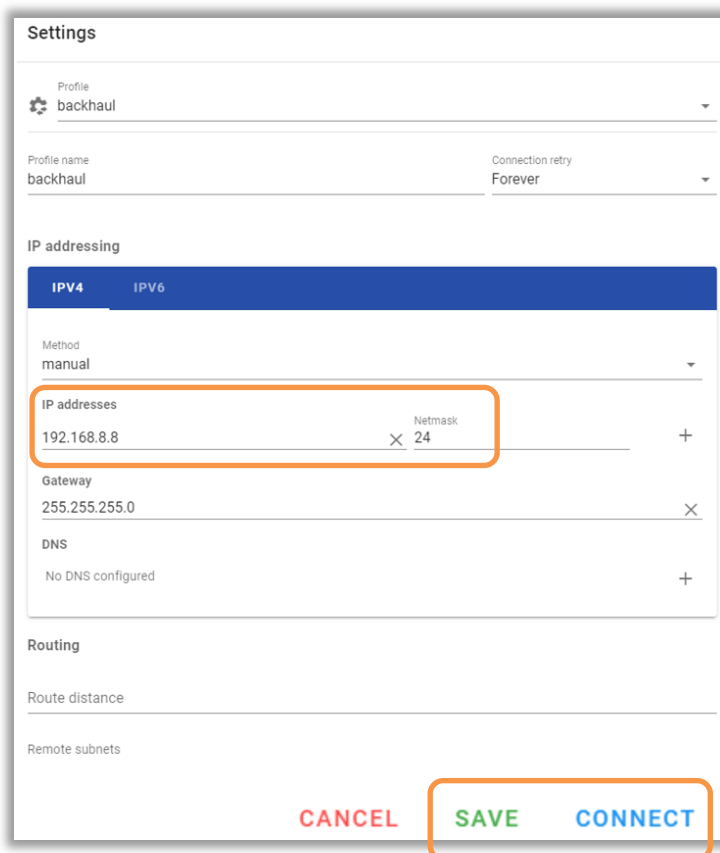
Settings

Profile
backhaul

Profile name
backhaul

Connection retry
Forever

IP addressing

IPV4 IPV6

Method
manual

IP addresses
192.168.8.8

Netmask
24

Gateway
255.255.255.0

DNS
No DNS configured

Routing

Route distance

Remote subnets

CANCEL SAVE CONNECT